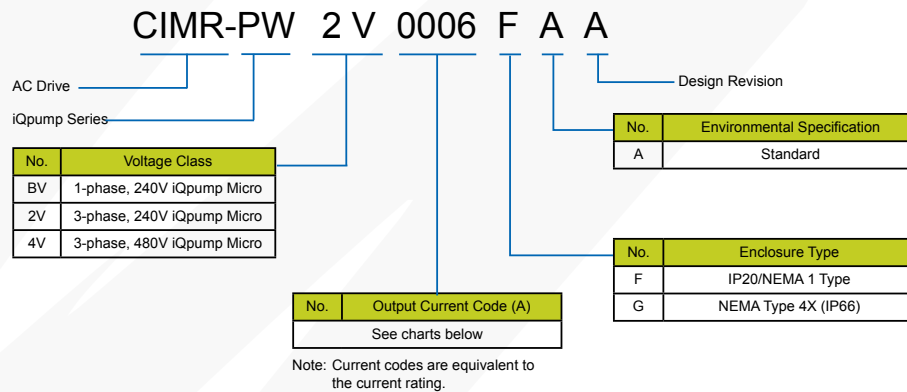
CIMR-PW 2 V 0006 F A A

AC Drive

iQpump Series

Design Revision

| No. | Environmental Specification |
|---|---|
| A | Standard |

| No. | Voltage Class |
|---|---|
| BV | 1-phase, 240V iQpump Micro |
| 2V | 3-phase, 240V iQpump Micro |
| 4V | 3-phase, 480V iQpump Micro |

| No. | Enclosure Type |
|---|---|
| F | IP20/NEMA 1 Type |
| G | NEMA Type 4X (IP66) |

| No. | Output Current Code (A) |
|---|---|
| See charts below | |

Note: Current codes are equivalent to the current rating.